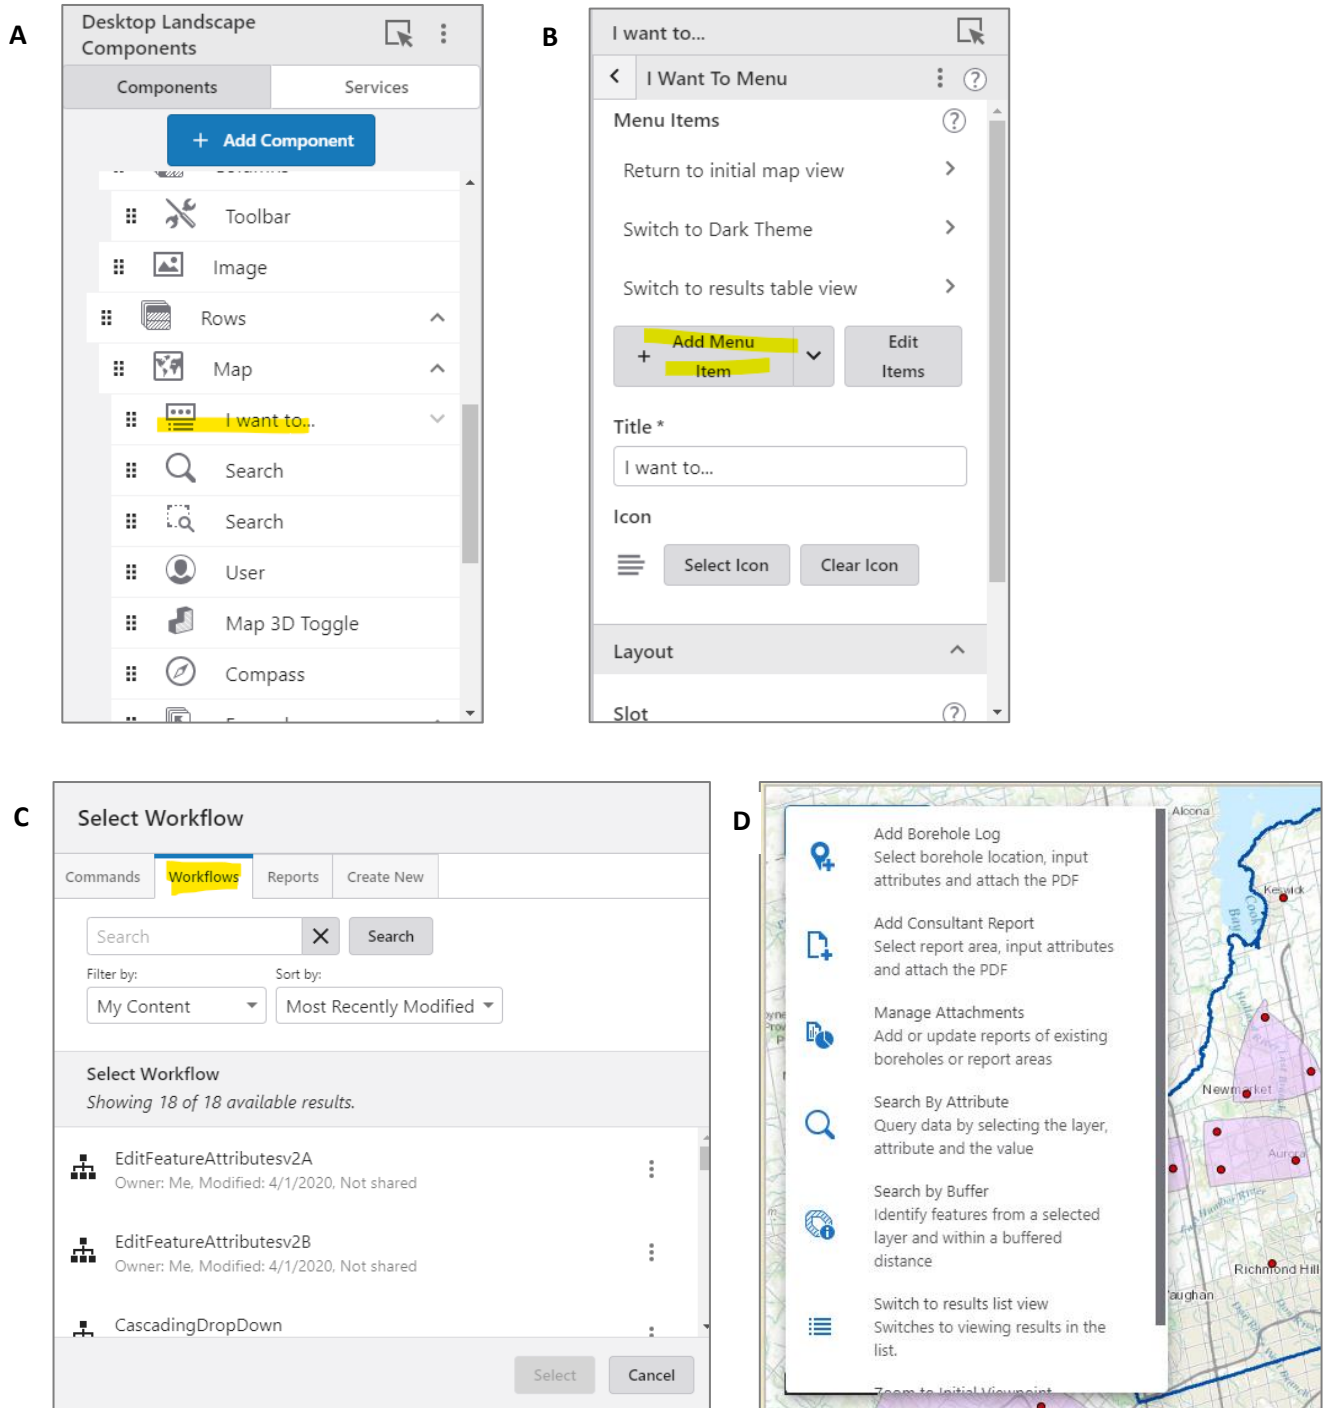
A

Desktop Landscape Components

Components | Services

+ Add Component

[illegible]

Toolbar

Image

Rows

Map

I want to...

Search

Search

User

Map 3D Toggle

Compass

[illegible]

B

I want to...

I Want To Menu

Menu Items

Return to initial map view

Switch to Dark Theme

Switch to results table view

+ Add Menu Item

Edit Items

Title *

I want to...

Icon

Select Icon

Clear Icon

Layout

Slot

C

Select Workflow

Commands | Workflows | Reports | Create New

Search

Search

Filter by:

My Content

Sort by:

Most Recently Modified

Select Workflow

Showing 18 of 18 available results.

EditFeatureAttributesv2A

Owner: Me, Modified: 4/1/2020, Not shared

EditFeatureAttributesv2B

Owner: Me, Modified: 4/1/2020, Not shared

CascadingDropDown

Select

Cancel

D

Add Borehole Log

Select borehole location, input attributes and attach the PDF

Add Consultant Report

Select report area, input attributes and attach the PDF

Manage Attachments

Add or update reports of existing boreholes or report areas

Search By Attribute

Query data by selecting the layer, attribute and the value

Search by Buffer

Identify features from a selected layer and within a buffered distance

Switch to results list view

Switches to viewing results in the list.

Zoom to Initial Viewpoint

Alcona

Keswick

Cook Bay

Newmarket

Aurora

Richmond Hill

Vaughan